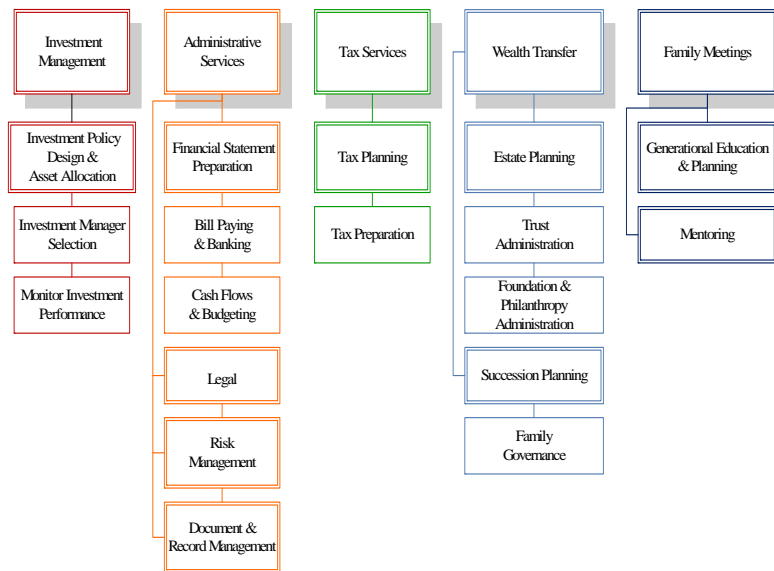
Investment Management

Investment Policy Design & Asset Allocation

Investment Manager Selection

Monitor Investment Performance

Administrative Services

Financial Statement Preparation

Bill Paying & Banking

Cash Flows & Budgeting

Legal

Risk Management

Document & Record Management

Tax Services

Tax Planning

Tax Preparation

Wealth Transfer

Estate Planning

Trust Administration

Foundation & Philanthropy Administration

Succession Planning

Family Governance

Family Meetings

Generational Education & Planning

Mentoring